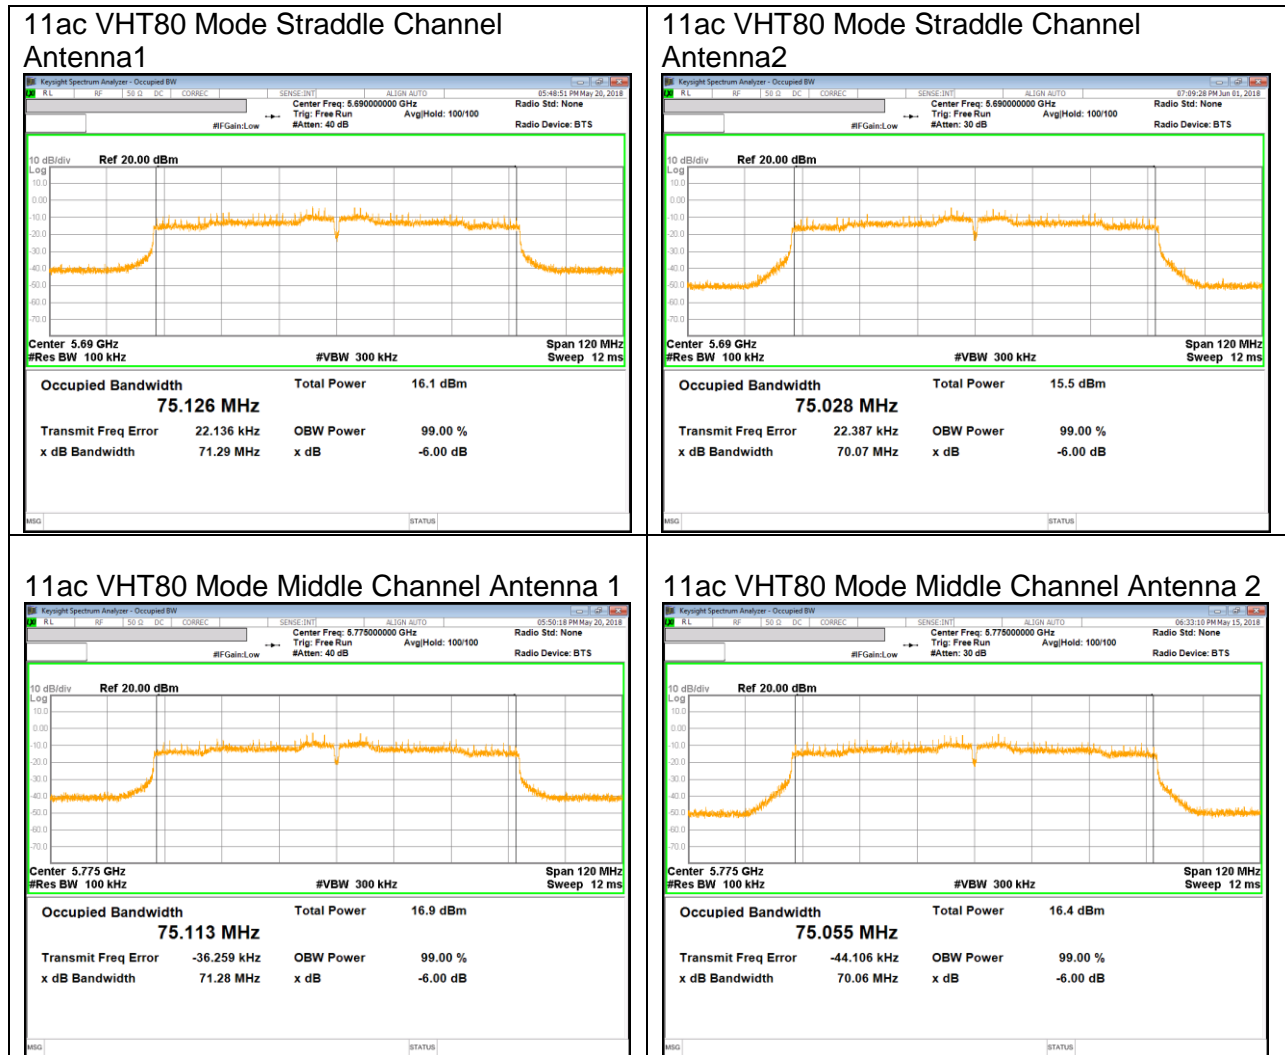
| 11ac VHT80 Mode Straddle Channel Antenna1 | 11ac VHT80 Mode Straddle Channel Antenna2 |
|---|---|
| Keysight Spectrum Analyzer - Occupied BW<br>RL RF 50 Ω DC CORREC SENSE:INT ALIGN AUTO 05:48:51 PM May 20, 2018<br>Center Freq: 5.690000000 GHz Radio Std: None<br>Trig: Free Run Avg\|Hold: 100/100<br>#IFGain:Low #Atten: 40 dB Radio Device: BTS<br>10 dB/div Ref 20.00 dBm<br>Log<br>10.0 0.00 -10.0 -20.0 -30.0 -40.0 -50.0 -60.0 -70.0<br>Center 5.69 GHz Span 120 MHz<br>#Res BW 100 kHz #VBW 300 kHz Sweep 12 ms<br>Occupied Bandwidth Total Power 16.1 dBm<br>75.126 MHz<br>Transmit Freq Error 22.136 kHz OBW Power 99.00 %<br>x dB Bandwidth 71.29 MHz x dB -6.00 dB<br>MSG STATUS | Keysight Spectrum Analyzer - Occupied BW<br>RL RF 50 Ω DC CORREC SENSE:INT ALIGN AUTO 07:09:28 PM Jun 01, 2018<br>Center Freq: 5.690000000 GHz Radio Std: None<br>Trig: Free Run Avg\|Hold: 100/100<br>#IFGain:Low #Atten: 30 dB Radio Device: BTS<br>10 dB/div Ref 20.00 dBm<br>Log<br>10.0 0.00 -10.0 -20.0 -30.0 -40.0 -50.0 -60.0 -70.0<br>Center 5.69 GHz Span 120 MHz<br>#Res BW 100 kHz #VBW 300 kHz Sweep 12 ms<br>Occupied Bandwidth Total Power 15.5 dBm<br>75.028 MHz<br>Transmit Freq Error 22.387 kHz OBW Power 99.00 %<br>x dB Bandwidth 70.07 MHz x dB -6.00 dB<br>MSG STATUS |
| 11ac VHT80 Mode Middle Channel Antenna 1 | 11ac VHT80 Mode Middle Channel Antenna 2 |
| Keysight Spectrum Analyzer - Occupied BW<br>RL RF 50 Ω DC CORREC SENSE:INT ALIGN AUTO 05:50:18 PM May 20, 2018<br>Center Freq: 5.775000000 GHz Radio Std: None<br>Trig: Free Run Avg\|Hold: 100/100<br>#IFGain:Low #Atten: 40 dB Radio Device: BTS<br>10 dB/div Ref 20.00 dBm<br>Log<br>10.0 0.00 -10.0 -20.0 -30.0 -40.0 -50.0 -60.0 -70.0<br>Center 5.775 GHz Span 120 MHz<br>#Res BW 100 kHz #VBW 300 kHz Sweep 12 ms<br>Occupied Bandwidth Total Power 16.9 dBm<br>75.113 MHz<br>Transmit Freq Error -36.259 kHz OBW Power 99.00 %<br>x dB Bandwidth 71.28 MHz x dB -6.00 dB<br>MSG STATUS | Keysight Spectrum Analyzer - Occupied BW<br>RL RF 50 Ω DC CORREC SENSE:INT ALIGN AUTO 06:33:10 PM May 15, 2018<br>Center Freq: 5.775000000 GHz Radio Std: None<br>Trig: Free Run Avg\|Hold: 100/100<br>#IFGain:Low #Atten: 30 dB Radio Device: BTS<br>10 dB/div Ref 20.00 dBm<br>Log<br>10.0 0.00 -10.0 -20.0 -30.0 -40.0 -50.0 -60.0 -70.0<br>Center 5.775 GHz Span 120 MHz<br>#Res BW 100 kHz #VBW 300 kHz Sweep 12 ms<br>Occupied Bandwidth Total Power 16.4 dBm<br>75.055 MHz<br>Transmit Freq Error -44.106 kHz OBW Power 99.00 %<br>x dB Bandwidth 70.06 MHz x dB -6.00 dB<br>MSG STATUS |